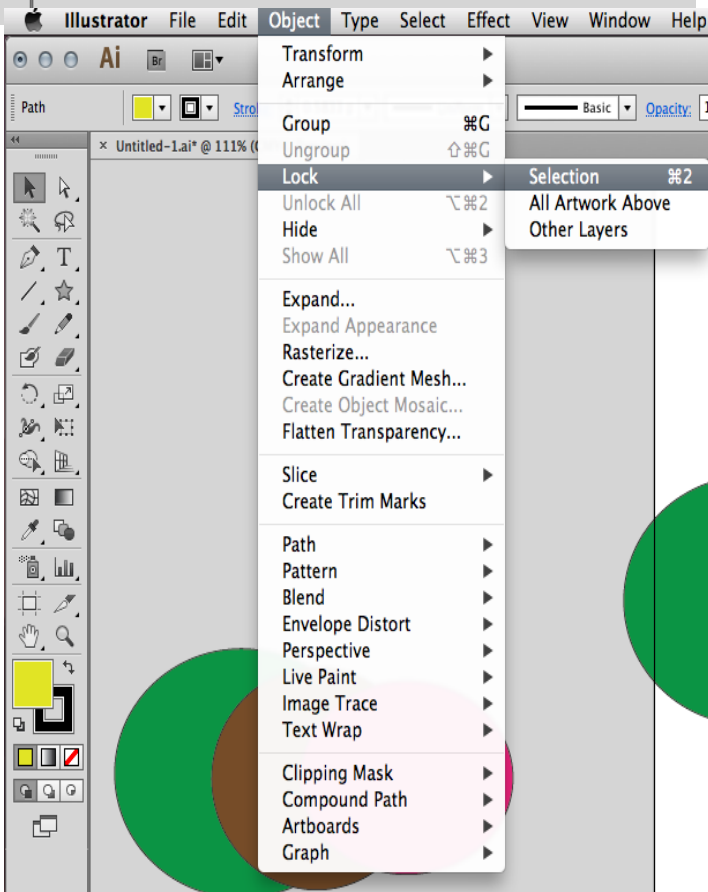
Illustrator File Edit Object Type Select Effect View Window Help

Ai Br

Path Strok Basic Opacity: 1

Untitled-1.ai* @ 111% (

Transform
Arrange

Group ⌘G
Ungroup ⇧⌘G
Lock
Unlock All ⌥⌘2
Hide
Show All ⌥⌘3

Expand...
Expand Appearance
Rasterize...
Create Gradient Mesh...
Create Object Mosaic...
Flatten Transparency...

Slice
Create Trim Marks

Path
Pattern
Blend
Envelope Distort
Perspective
Live Paint
Image Trace
Text Wrap

Clipping Mask
Compound Path
Artboards
Graph

Selection ⌘2
All Artwork Above
Other Layers